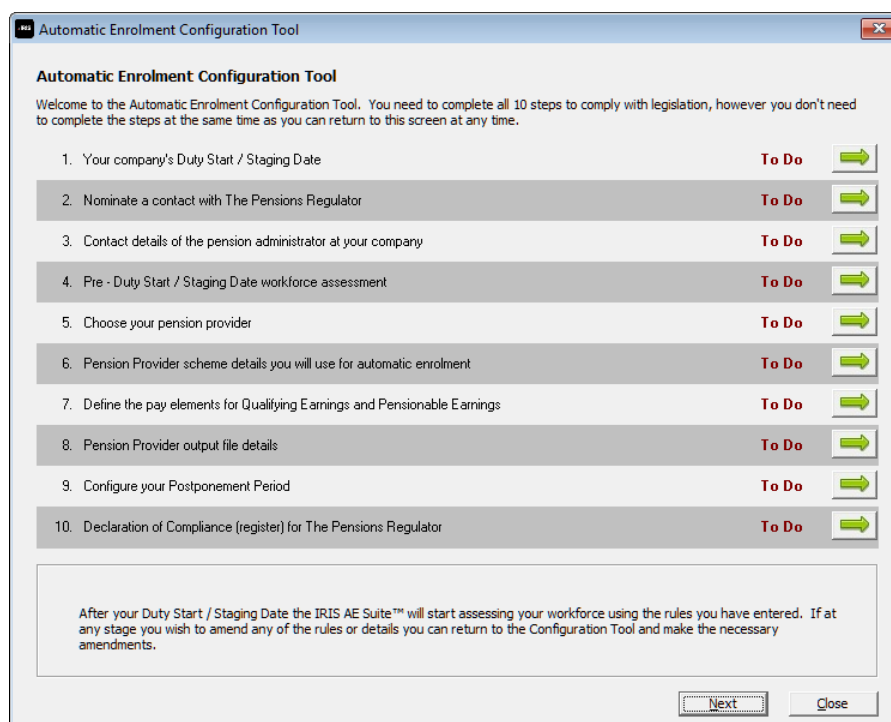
Automatic Enrolment Configuration Tool

Automatic Enrolment Configuration Tool

Welcome to the Automatic Enrolment Configuration Tool. You need to complete all 10 steps to comply with legislation, however you don't need to complete the steps at the same time as you can return to this screen at any time.

| | | |
|---|---|---|
| 1. | Your company's Duty Start / Staging Date | To Do |
| 2. | Nominate a contact with The Pensions Regulator | To Do |
| 3. | Contact details of the pension administrator at your company | To Do |
| 4. | Pre - Duty Start / Staging Date workforce assessment | To Do |
| 5. | Choose your pension provider | To Do |
| 6. | Pension Provider scheme details you will use for automatic enrolment | To Do |
| 7. | Define the pay elements for Qualifying Earnings and Pensionable Earnings | To Do |
| 8. | Pension Provider output file details | To Do |
| 9. | Configure your Postponement Period | To Do |
| 10. | Declaration of Compliance (register) for The Pensions Regulator | To Do |

After your Duty Start / Staging Date the IRIS AE Suite™ will start assessing your workforce using the rules you have entered. If at any stage you wish to amend any of the rules or details you can return to the Configuration Tool and make the necessary amendments.

Next Close